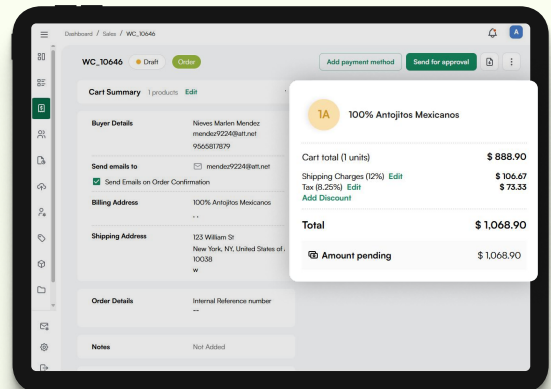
Dashboard / Sales / WC_10646

WC_10646 • Draft Order

Add payment method Send for approval

Cart Summary 1 products Edit

Buyer Details Nieves Marlen Mendez
mendez9224@att.net
9565817879

Send emails to mendez9224@att.net

Send Emails on Order Confirmation

Billing Address 100% Antojitos Mexicanos
, ,

Shipping Address 123 William St
New York, NY, United States of...
10038
w

Order Details Internal Reference number
--

Notes Not Added

1A 100% Antojitos Mexicanos

Cart total (1 units) $ 888.90

Shipping Charges (12%) Edit $ 106.67
Tax (8.25%) Edit $ 73.33
Add Discount

Total $ 1,068.90

Amount pending $ 1,068.90